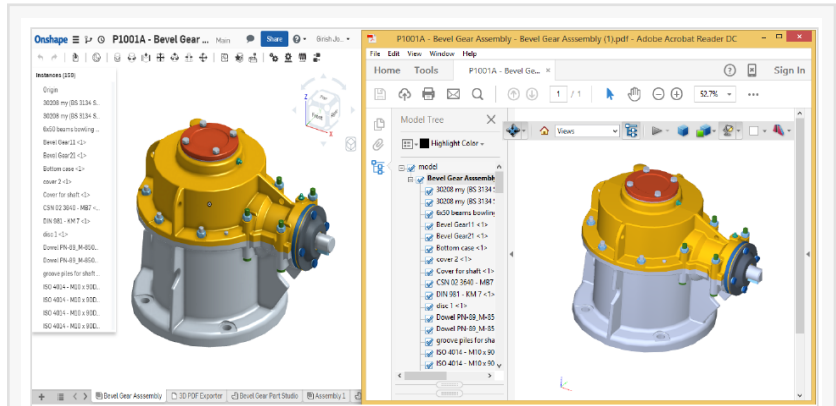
Onshape P1001A - Bevel Gear ... Main Share Girish Ja...

Instances (100)
Origin
30208 my (BS 3134 S...
30208 my (BS 3134 S...
6x50 beams bowling ...
Bevel Gear11 <1>
Bevel Gear21 <1>
Bottom case <1>
cover 2 <1>
Cover for shaft <1>
CSN 02 3640 - M87 ...
DIN 981 - KM 7 <1>
disc 1 <1>
Dowel PN-09_M-850...
Dowel PN-09_M-850...
groove piles for shaft...
ISO 4014 - M10 x 90D...
ISO 4014 - M10 x 90D...
ISO 4014 - M10 x 90D...
ISO 4014 - M10 x 90D...

Top Front

Bevel Gear Assembly 3D PDF Exporter Bevel Gear Part Studio Assembly 1

P1001A - Bevel Gear Assembly - Bevel Gear Asssembly (1).pdf - Adobe Acrobat Reader DC
File Edit View Window Help
Home Tools P1001A - Bevel Ge... ×
Sign In
1 / 1
52.7%
Model Tree
Highlight Color
Views
model
Bevel Gear Assemb
30208 my (BS 3134 S
30208 my (BS 3134 S
6x50 beams bowlin
Bevel Gear11 <1>
Bevel Gear21 <1>
Bottom case <1>
cover 2 <1>
Cover for shaft <1>
CSN 02 3640 - M87
DIN 981 - KM 7 <1>
disc 1 <1>
Dowel PN-09_M-85
Dowel PN-09_M-85
groove piles for sha
ISO 4014 - M10 x 90
ISO 4014 - M10 x 90